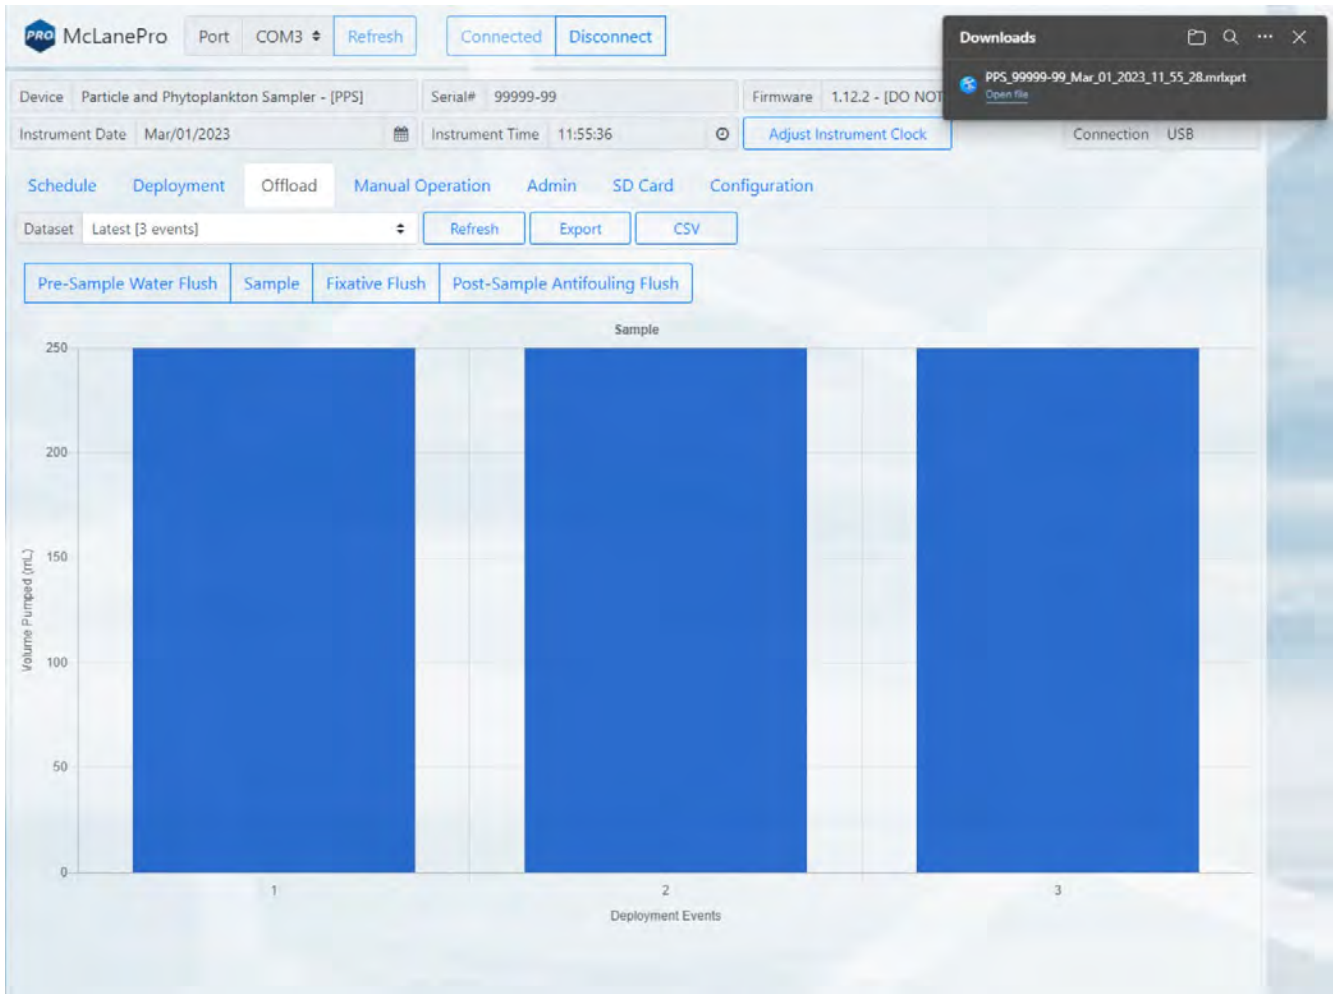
PRO McLanePro Port COM3 Refresh Connected Disconnect

Downloads
PPS_99999-99_Mar_01_2023_11_55_28.mrlxprt
Open file

Device Particle and Phytoplankton Sampler - [PPS] Serial# 99999-99 Firmware 1.12.2 - [DO NOT

Instrument Date Mar/01/2023 Instrument Time 11:55:36 Adjust Instrument Clock Connection USB

Schedule Deployment Offload Manual Operation Admin SD Card Configuration

Dataset Latest [3 events] Refresh Export CSV

Pre-Sample Water Flush Sample Fixative Flush Post-Sample Antifouling Flush

Sample

250
200
150
100
50
0

Volume Pumped (mL)

1 2 3

Deployment Events